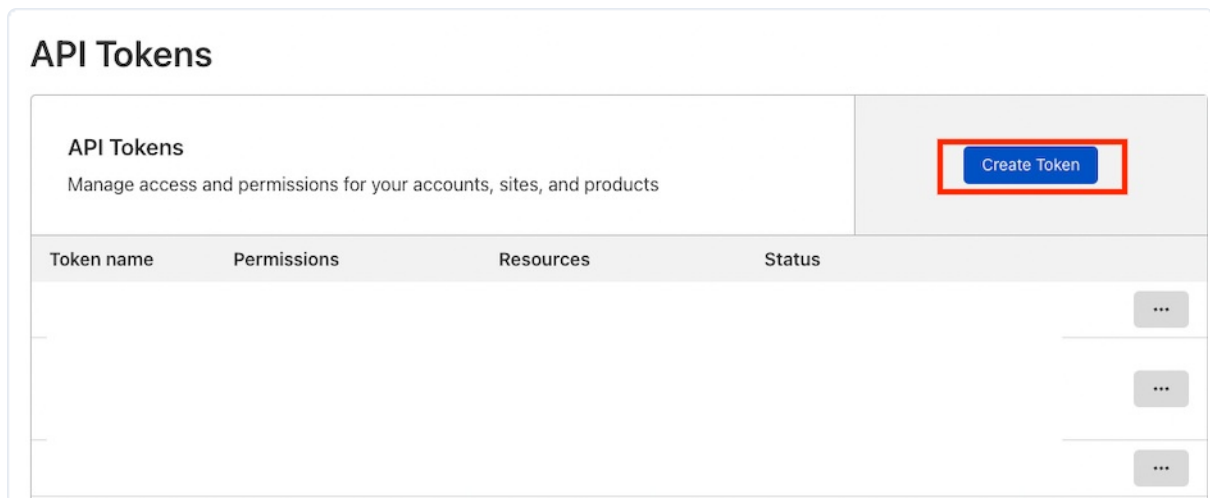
API Tokens

API Tokens

Manage access and permissions for your accounts, sites, and products

Create Token

| Token name | Permissions | Resources | Status | |
|---|---|---|---|---|
| | | | | ··· |
| | | | | ··· |
| | | | | ··· |